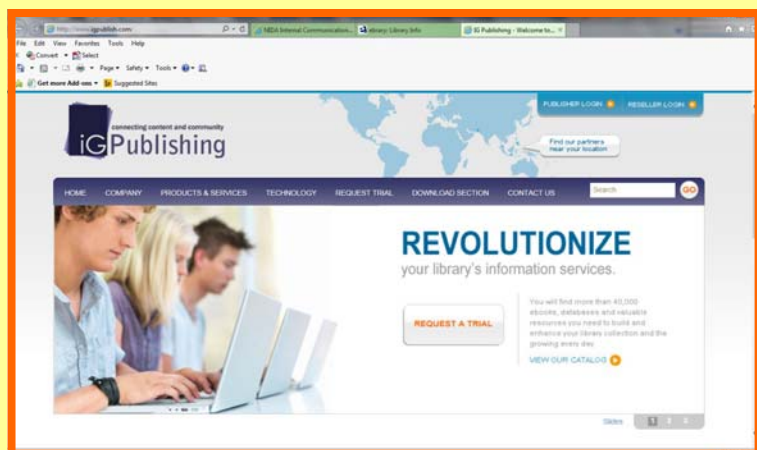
http://www.igpublish.com
NIDA Internal Communication...
ebrary: Library Info
IG Publishing - Welcome to...
File Edit View Favorites Tools Help
Convert Select
Page Safety Tools
Get more Add-ons Suggested Sites

connecting content and community
iGPublishing

PUBLISHER LOGIN
RESELLER LOGIN
Find our partners near your location

HOME COMPANY PRODUCTS & SERVICES TECHNOLOGY REQUEST TRIAL DOWNLOAD SECTION CONTACT US
Search
GO

REVOLUTIONIZE
your library's information services.

REQUEST A TRIAL

You will find more than 40,000 ebooks, databases and valuable resources you need to build and enhance your library collection and the growing every day

VIEW OUR CATALOG

Slides